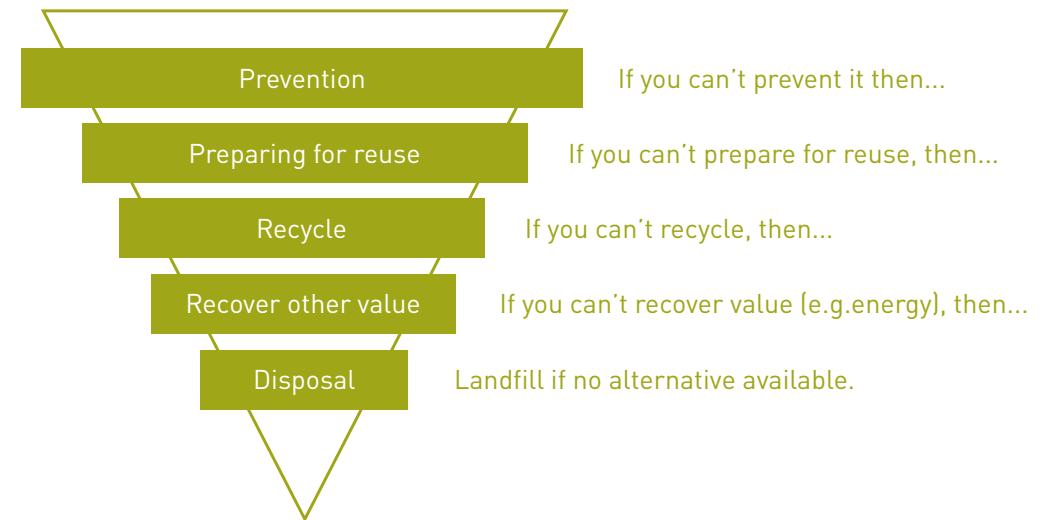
Prevention
If you can't prevent it then...

Preparing for reuse
If you can't prepare for reuse, then...

Recycle
If you can't recycle, then...

Recover other value
If you can't recover value (e.g.energy), then...

Disposal
Landfill if no alternative available.